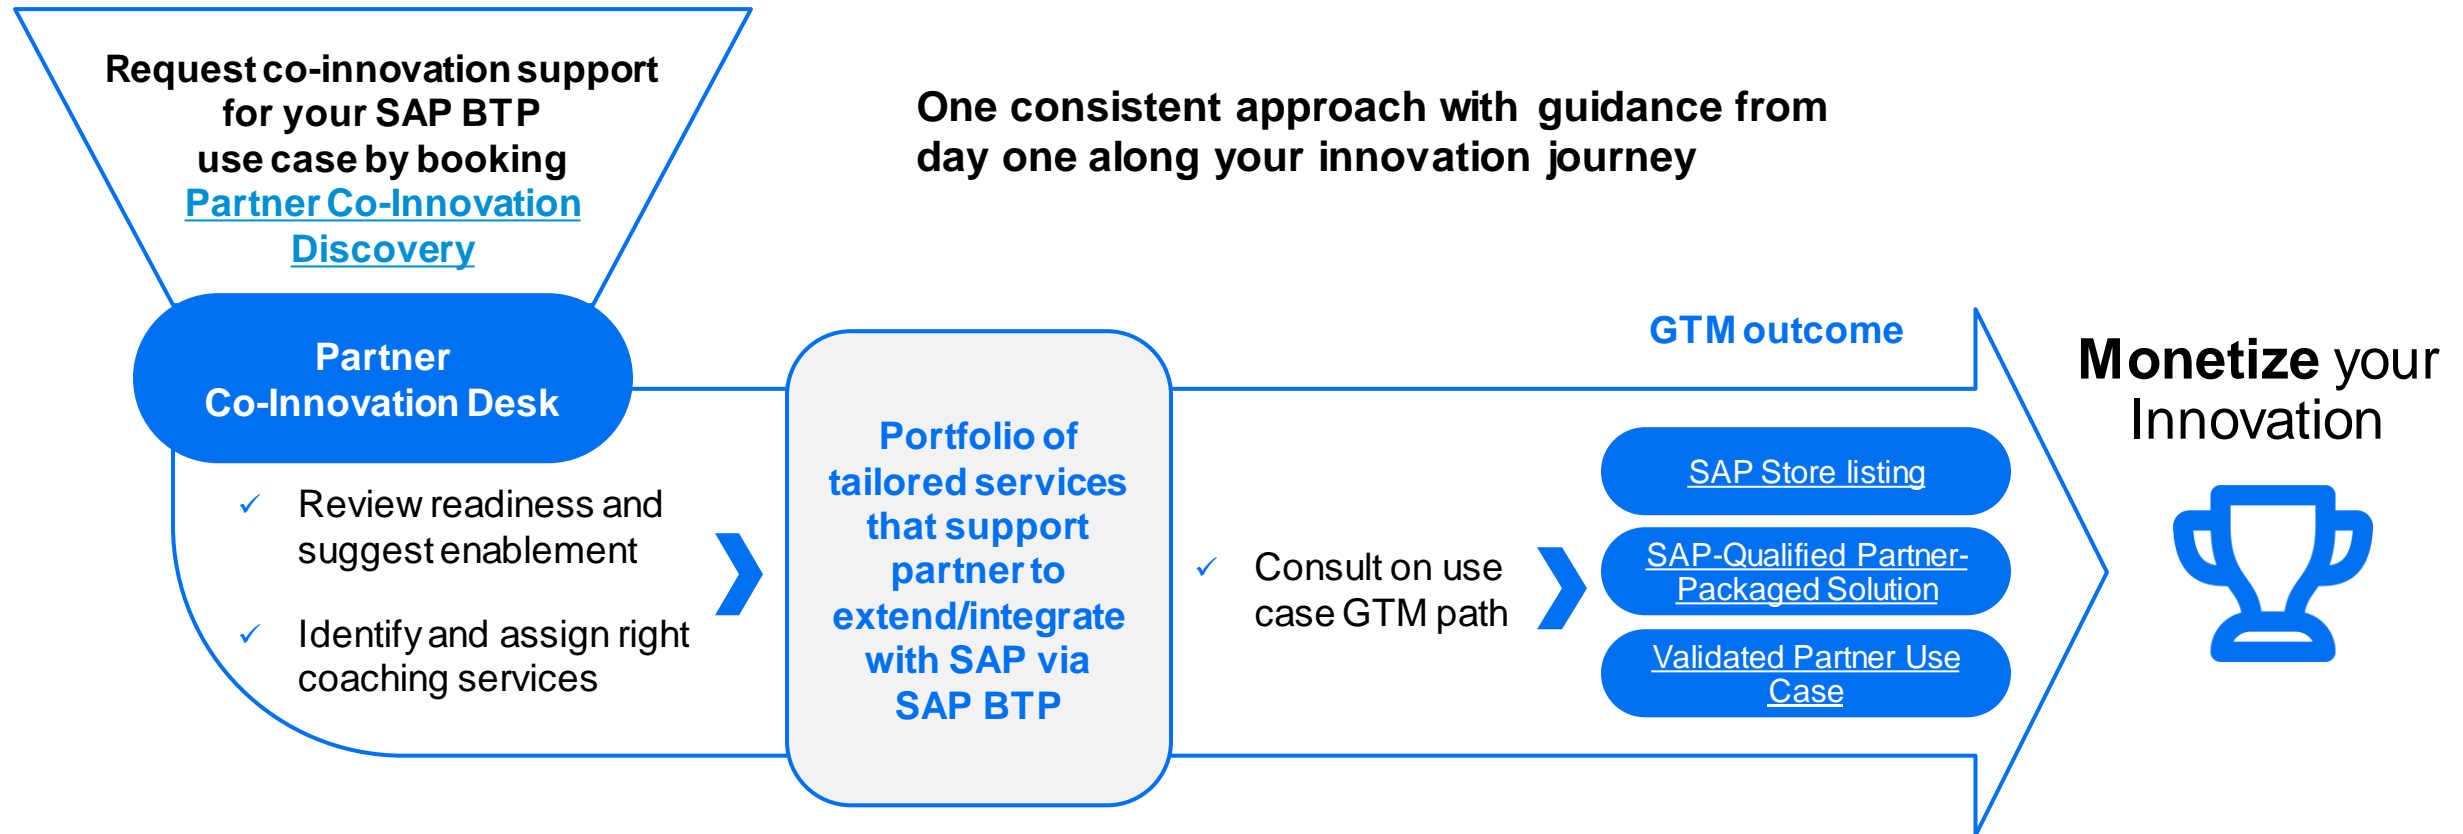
Request co-innovation support for your SAP BTP use case by booking Partner Co-Innovation Discovery

One consistent approach with guidance from day one along your innovation journey

Partner Co-Innovation Desk

✓ Review readiness and suggest enablement

✓ Identify and assign right coaching services

Portfolio of tailored services that support partner to extend/integrate with SAP via SAP BTP

GTM outcome

✓ Consult on use case GTM path

SAP Store listing

SAP-Qualified Partner-Packaged Solution

Validated Partner Use Case

Monetize your Innovation